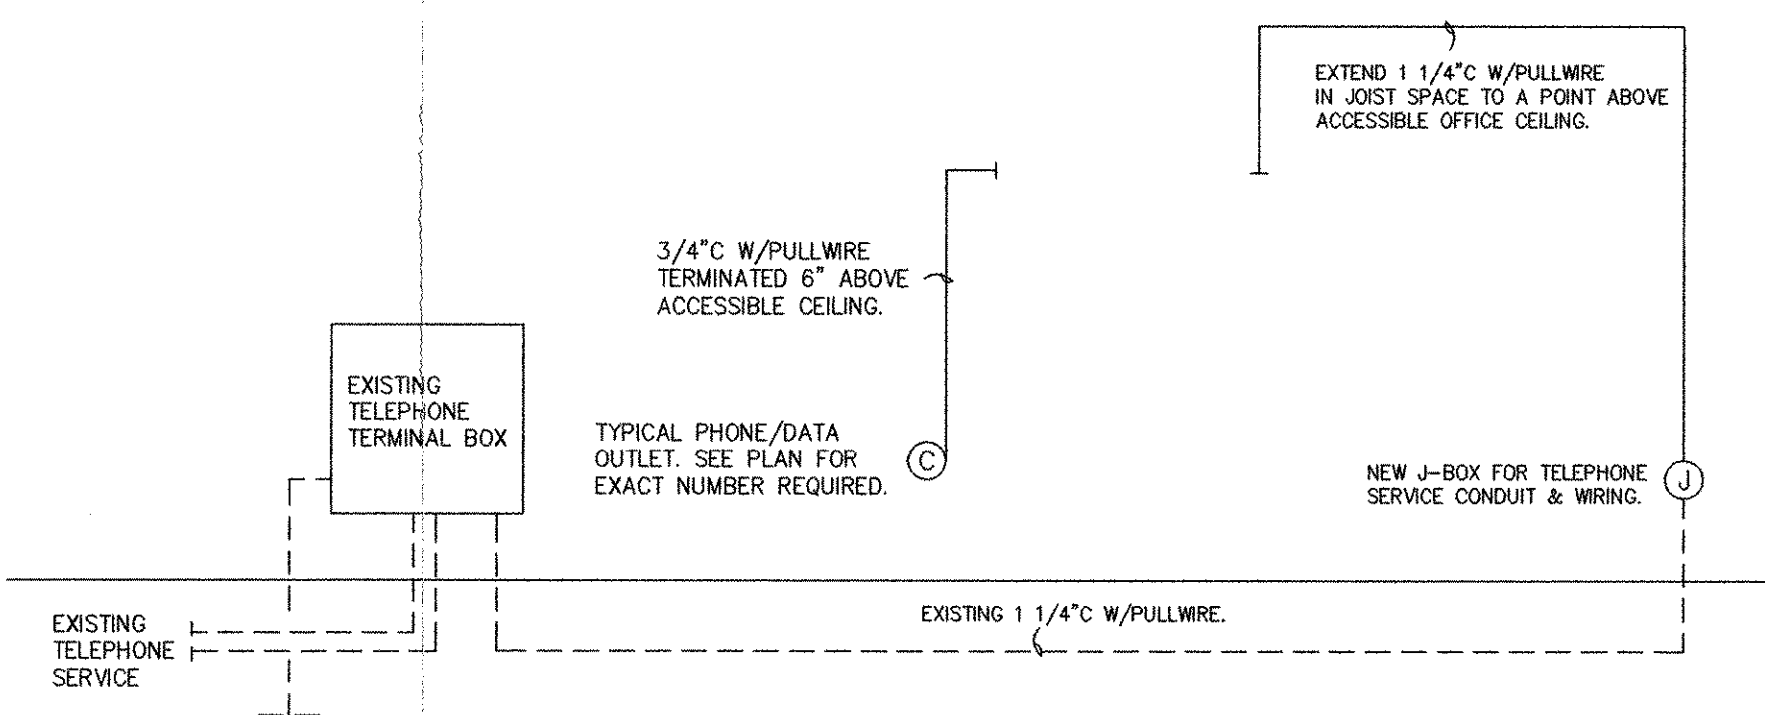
EXTEND 1 1/4"C W/PULLWIRE IN JOIST SPACE TO A POINT ABOVE ACCESSIBLE OFFICE CEILING.

3/4"C W/PULLWIRE TERMINATED 6" ABOVE ACCESSIBLE CEILING.

EXISTING TELEPHONE TERMINAL BOX

TYPICAL PHONE/DATA OUTLET. SEE PLAN FOR EXACT NUMBER REQUIRED.

C

NEW J-BOX FOR TELEPHONE SERVICE CONDUIT & WIRING.

J

EXISTING TELEPHONE SERVICE

EXISTING 1 1/4"C W/PULLWIRE.